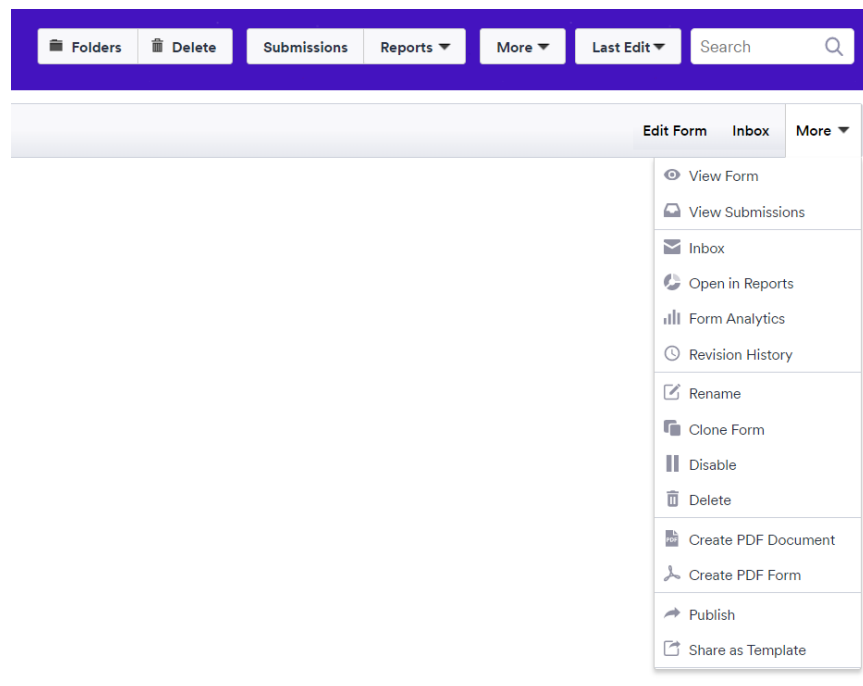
Folders Delete Submissions Reports More Last Edit Search

Edit Form Inbox More

View Form
View Submissions
Inbox
Open in Reports
Form Analytics
Revision History
Rename
Clone Form
Disable
Delete
Create PDF Document
Create PDF Form
Publish
Share as Template